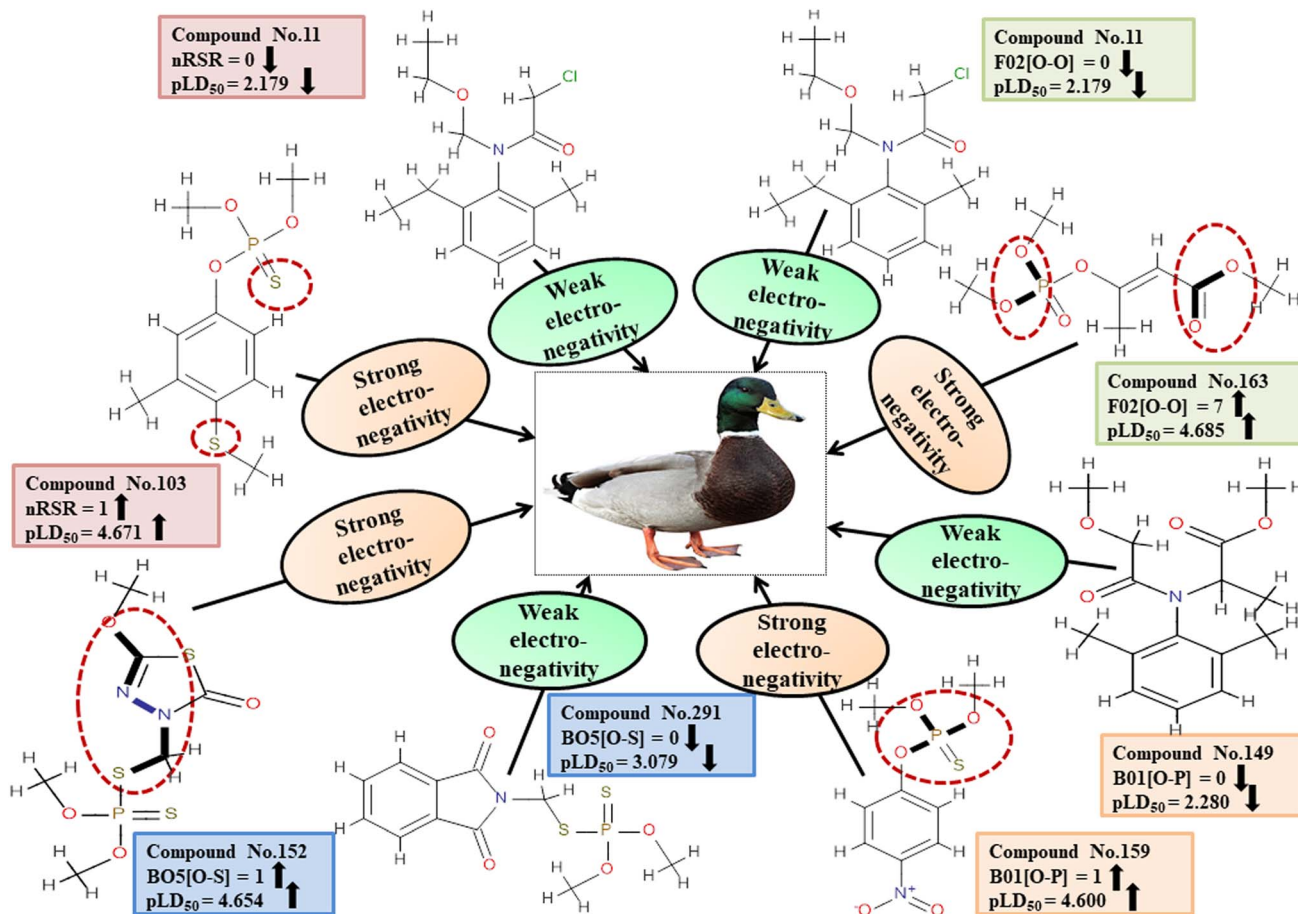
Compound No.11
nRSR = 0 ↓
pLD$_{50}$ = 2.179 ↓

Compound No.11
F02[O-O] = 0 ↓
pLD$_{50}$ = 2.179 ↓

Weak electro-negativity

Weak electro-negativity

Strong electro-negativity

Strong electro-negativity

Compound No.163
F02[O-O] = 7 ↑
pLD$_{50}$ = 4.685 ↑

Compound No.103
nRSR = 1 ↑
pLD$_{50}$ = 4.671 ↑

Strong electro-negativity

Weak electro-negativity

Weak electro-negativity

Strong electro-negativity

Compound No.291
BO5[O-S] = 0 ↓
pLD$_{50}$ = 3.079 ↓

Compound No.149
B01[O-P] = 0 ↓
pLD$_{50}$ = 2.280 ↓

Compound No.152
BO5[O-S] = 1 ↑
pLD$_{50}$ = 4.654 ↑

Compound No.159
B01[O-P] = 1 ↑
pLD$_{50}$ = 4.600 ↑